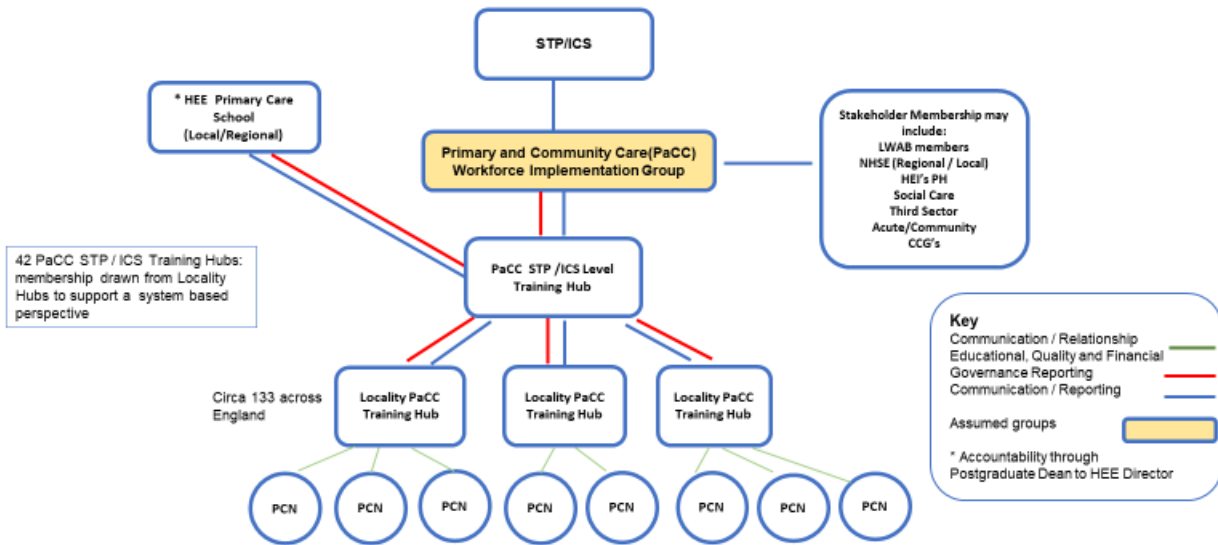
STP/ICS

* HEE Primary Care School (Local/Regional)

Primary and Community Care(PaCC) Workforce Implementation Group

Stakeholder Membership may include:
LWAB members
NHSE (Regional / Local)
HEI's PH
Social Care
Third Sector
Acute/Community
CCG's

42 PaCC STP / ICS Training Hubs: membership drawn from Locality Hubs to support a system based perspective

PaCC STP /ICS Level Training Hub

Key
Communication / Relationship
Educational, Quality and Financial Governance Reporting
Communication / Reporting

Assumed groups

* Accountability through Postgraduate Dean to HEE Director

Circa 133 across England

Locality PaCC Training Hub

Locality PaCC Training Hub

Locality PaCC Training Hub

PCN

PCN

PCN

PCN

PCN

PCN

PCN

PCN